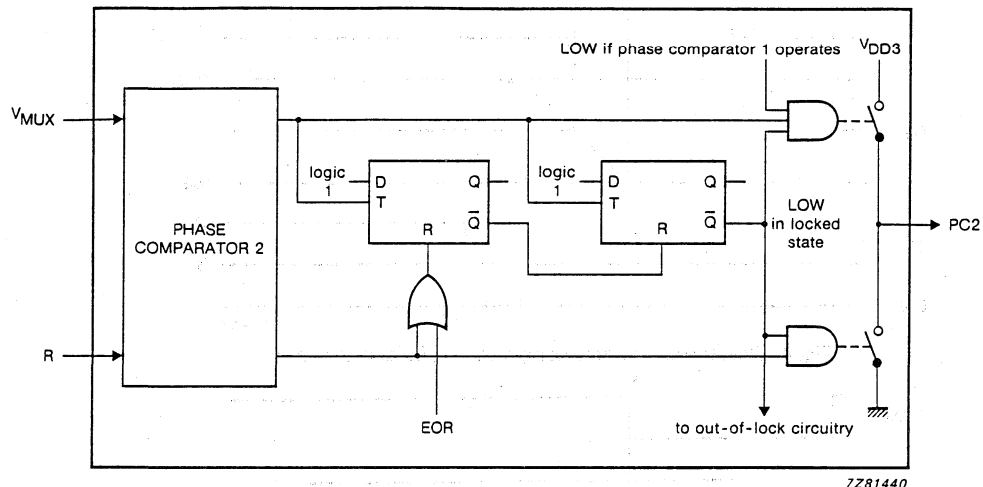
LOW if phase comparator 1 operates

$V_{DD3}$

$V_{MUX}$

PHASE COMPARATOR 2

logic 1

D

T

Q

$\overline{Q}$

R

logic 1

D

T

Q

$\overline{Q}$

R

LOW in locked state

PC2

R

EOR

to out-of-lock circuitry

7Z81440